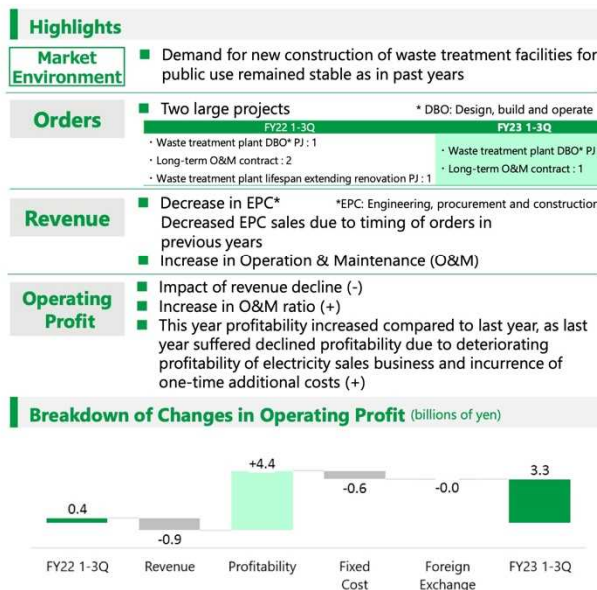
Highlights

Market Environment
■ Demand for new construction of waste treatment facilities for public use remained stable as in past years

Orders
■ Two large projects
* DBO: Design, build and operate

FY22 1-3Q
・Waste treatment plant DBO* PJ : 1
・Long-term O&M contract : 2
・Waste treatment plant lifespan extending renovation PJ : 1

FY23 1-3Q
・Waste treatment plant DBO* PJ
・Long-term O&M contract : 1

Revenue
■ Decrease in EPC*
*EPC: Engineering, procurement and construction
Decreased EPC sales due to timing of orders in previous years
■ Increase in Operation & Maintenance (O&M)

Operating Profit
■ Impact of revenue decline (-)
■ Increase in O&M ratio (+)
■ This year profitability increased compared to last year, as last year suffered declined profitability due to deteriorating profitability of electricity sales business and incurrence of one-time additional costs (+)

Breakdown of Changes in Operating Profit (billions of yen)

0.4
-0.9
+4.4
-0.6
-0.0
3.3

FY22 1-3Q
Revenue
Profitability
Fixed Cost
Foreign Exchange
FY23 1-3Q